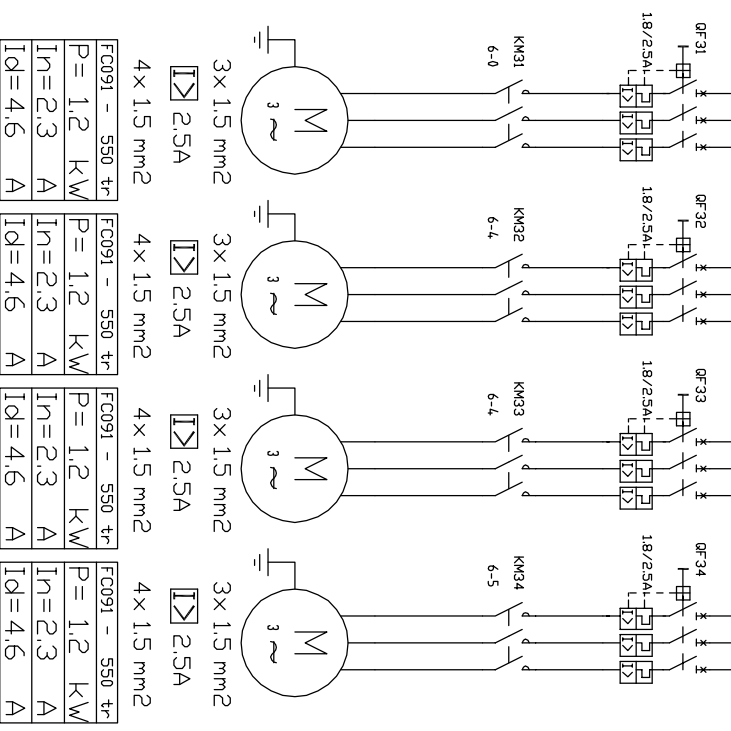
QF31
1.8/2.5A
KM31
6-0
M
3~
3× 1.5 mm2
I> 2.5A
4× 1.5 mm2
FC091 - 550 tr
P= 1.2 kW
In=2.3 A
Id=4.6 A

QF32
1.8/2.5A
KM32
6-4
M
3~
3× 1.5 mm2
I> 2.5A
4× 1.5 mm2
FC091 - 550 tr
P= 1.2 kW
In=2.3 A
Id=4.6 A

QF33
1.8/2.5A
KM33
6-4
M
3~
3× 1.5 mm2
I> 2.5A
4× 1.5 mm2
FC091 - 550 tr
P= 1.2 kW
In=2.3 A
Id=4.6 A

QF34
1.8/2.5A
KM34
6-5
M
3~
3× 1.5 mm2
I> 2.5A
4× 1.5 mm2
FC091 - 550 tr
P= 1.2 kW
In=2.3 A
Id=4.6 A